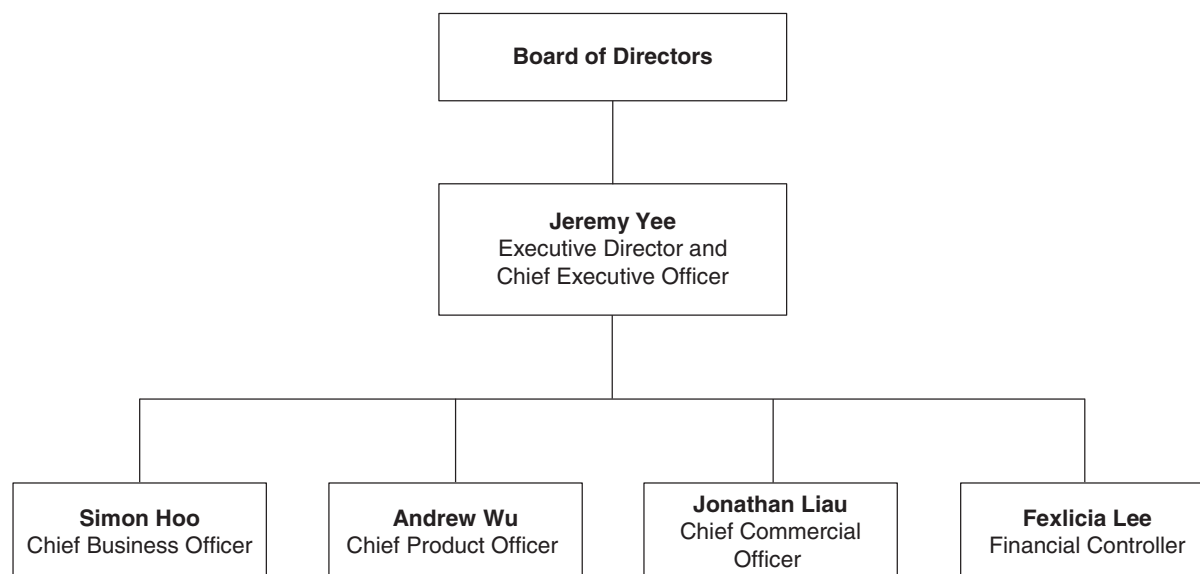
Board of Directors

Jeremy Yee
Executive Director and Chief Executive Officer

Simon Hoo
Chief Business Officer

Andrew Wu
Chief Product Officer

Jonathan Liau
Chief Commercial Officer

Fexlicia Lee
Financial Controller